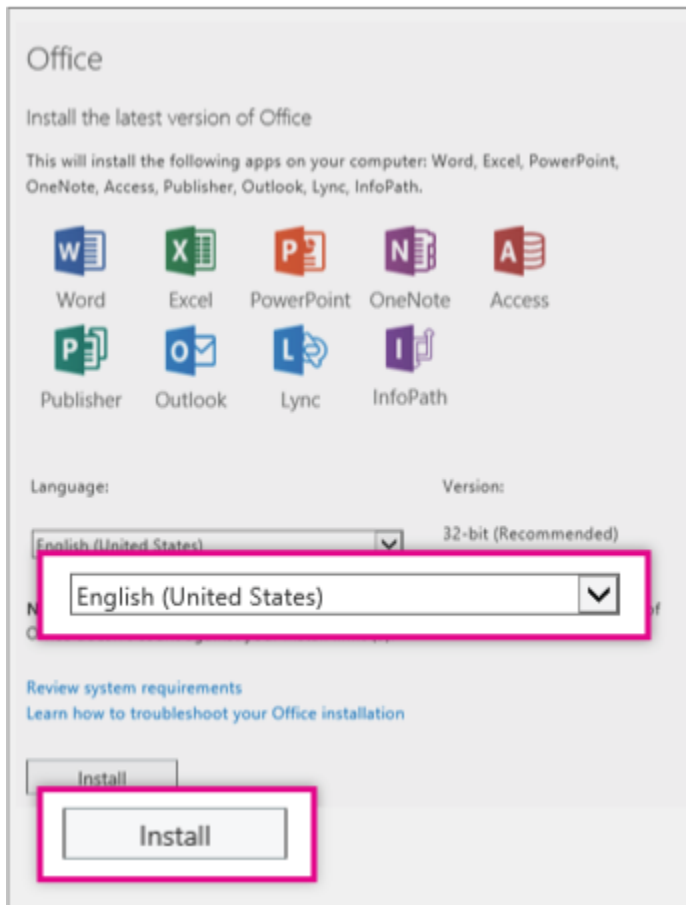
Office

Install the latest version of Office

This will install the following apps on your computer: Word, Excel, PowerPoint, OneNote, Access, Publisher, Outlook, Lync, InfoPath.

Word Excel PowerPoint OneNote Access
Publisher Outlook Lync InfoPath

Language:

Version:

English (United States)

32-bit (Recommended)

English (United States)

N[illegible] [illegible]f

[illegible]

Review system requirements
Learn how to troubleshoot your Office installation

Install

Install